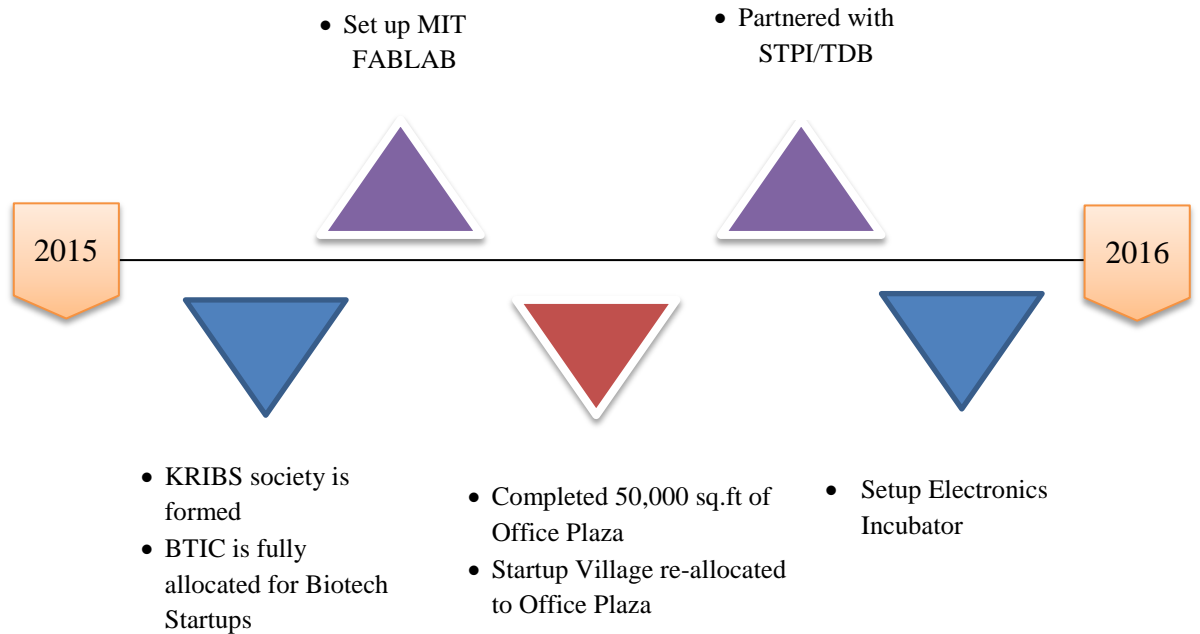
• Set up MIT FABLAB

• Partnered with STPI/TDB

2015

2016

• KRIBS society is formed
• BTIC is fully allocated for Biotech Startups

• Completed 50,000 sq.ft of Office Plaza
• Startup Village re-allocated to Office Plaza

• Setup Electronics Incubator